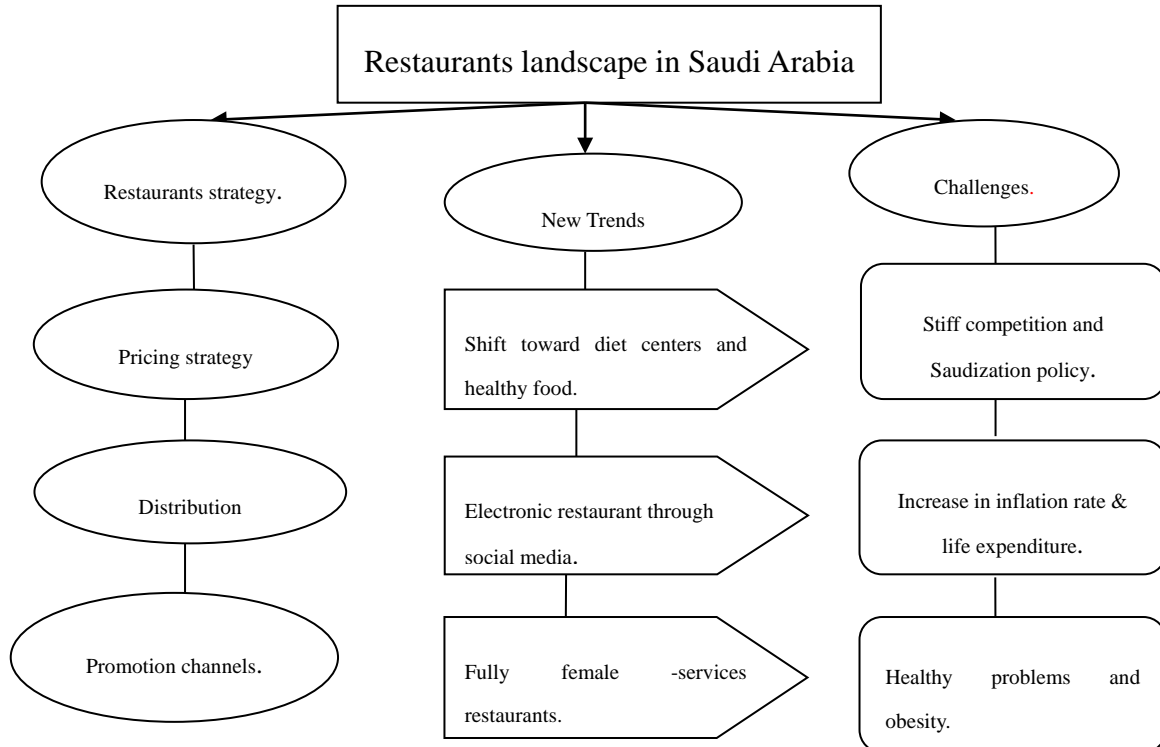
Restaurants landscape in Saudi Arabia

Restaurants strategy.

Pricing strategy

Distribution

Promotion channels.

New Trends

Shift toward diet centers and healthy food.

Electronic restaurant through social media.

Fully female -services restaurants.

Challenges.

Stiff competition and Saudization policy.

Increase in inflation rate & life expenditure.

Healthy problems and obesity.